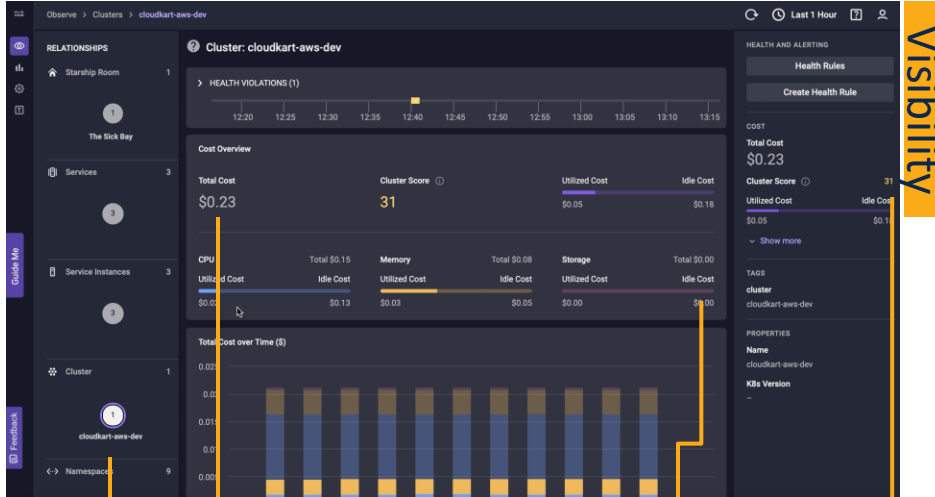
Observe > Clusters > cloudkart-aws-dev

Last 1 Hour

RELATIONSHIPS

Starship Room 1

1

The Sick Bay

Services 3

3

Service Instances 3

3

Cluster 1

1

cloudkart-aws-dev

Namespaces 9

Guide Me

Feedback

Cluster: cloudkart-aws-dev

> HEALTH VIOLATIONS (1)

12:20 12:25 12:30 12:35 12:40 12:45 12:50 12:55 13:00 13:05 13:10 13:15

Cost Overview

Total Cost

$0.23

Cluster Score

31

Utilized Cost Idle Cost

$0.05 $0.18

CPU Total $0.15

Utilized Cost Idle Cost

$0.02 $0.13

Memory Total $0.08

Utilized Cost Idle Cost

$0.03 $0.05

Storage Total $0.00

Utilized Cost Idle Cost

$0.00 $0.00

Total Cost over Time ($)

0.025

0.02

0.015

0.01

HEALTH AND ALERTING

Health Rules

Create Health Rule

COST

Total Cost

$0.23

Cluster Score 31

Utilized Cost Idle Cost

$0.05 $0.18

Show more

TAGS

cluster

cloudkart-aws-dev

PROPERTIES

Name

cloudkart-aws-dev

K8s Version

–

Visibility